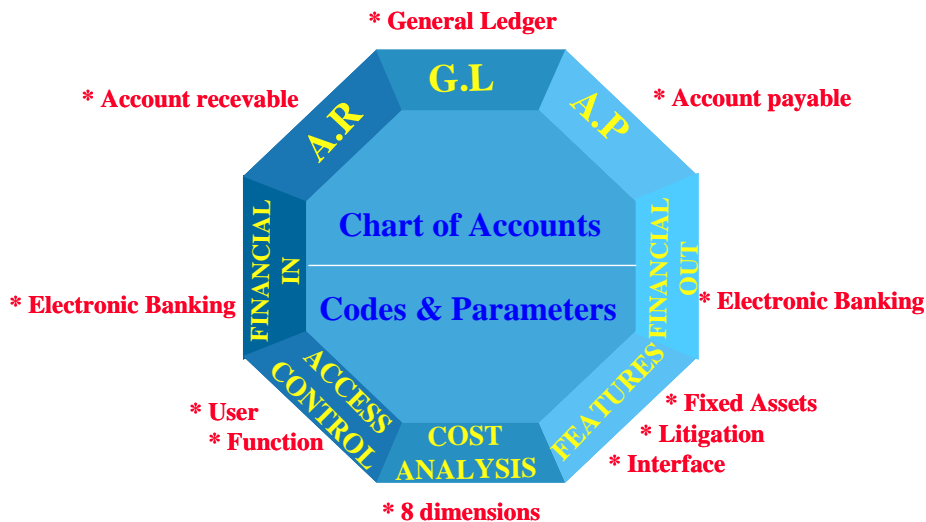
* General Ledger

* Account recevable

G.L

* Account payable

A.R

A.P

FINANCIAL IN

Chart of Accounts

FINANCIAL OUT

Codes & Parameters

* Electronic Banking

* Electronic Banking

ACCESS CONTROL

FEATURES

* Fixed Assets

* User

* Litigation

* Function

COST ANALYSIS

* Interface

* 8 dimensions